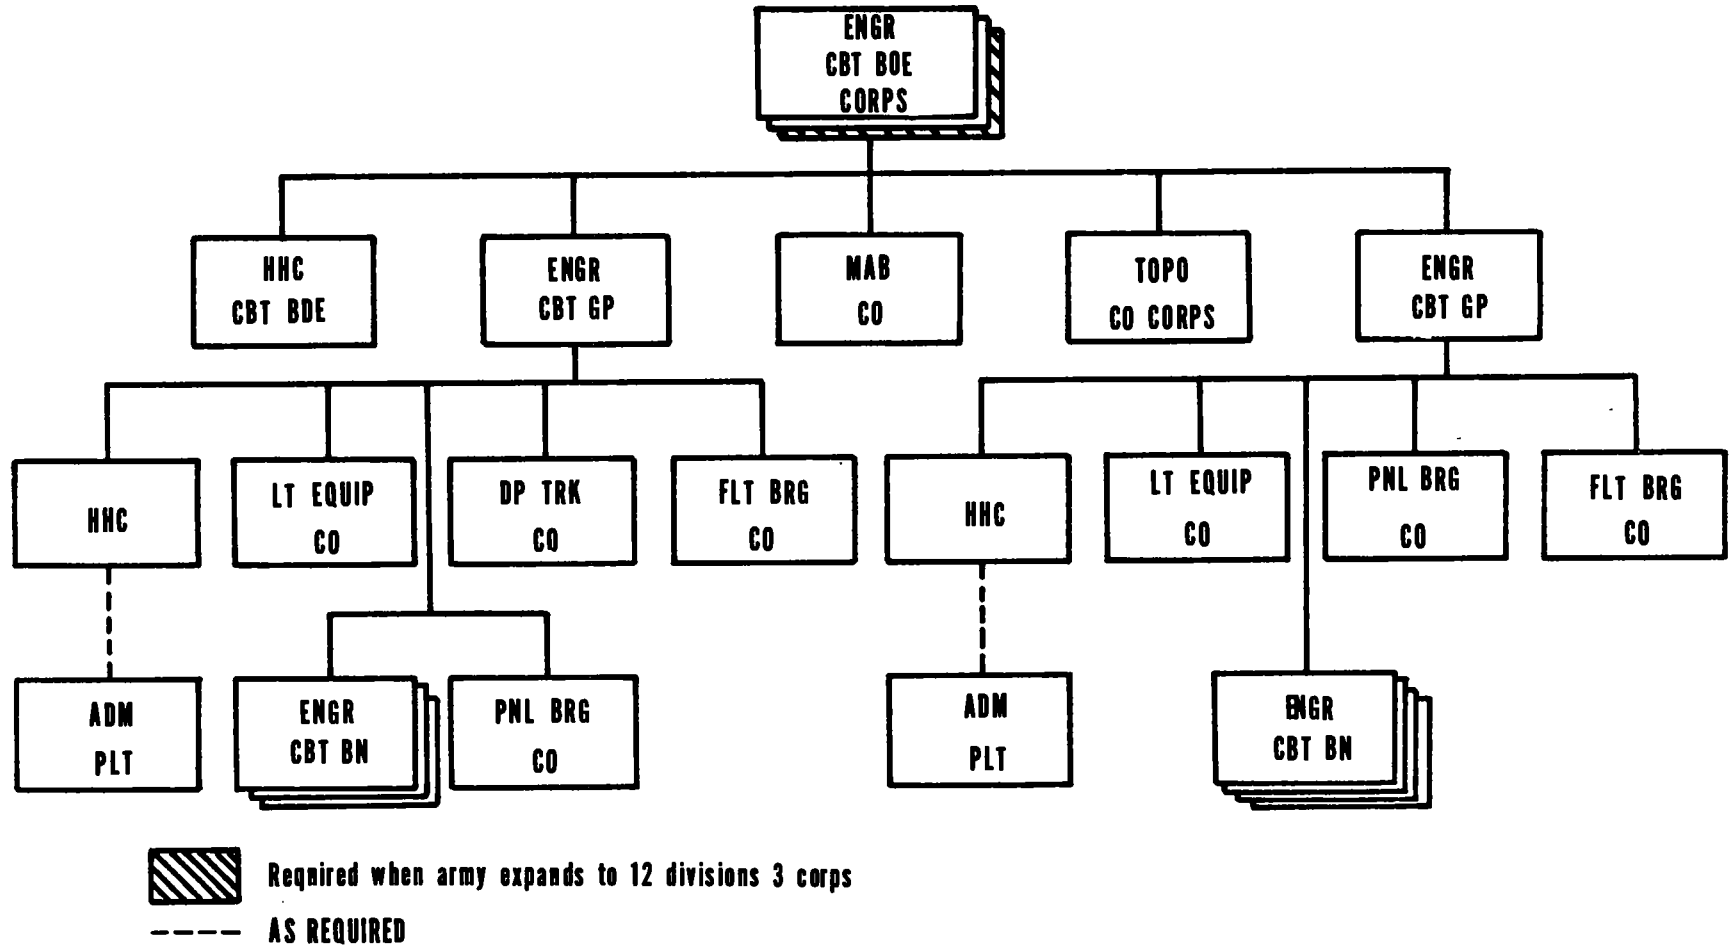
ENGR CBT BOE CORPS

HHC CBT BDE

ENGR CBT GP

MAB CO

TOPO CO CORPS

ENGR CBT GP

HHC

LT EQUIP CO

DP TRK CO

FLT BRG CO

HHC

LT EQUIP CO

PNL BRG CO

FLT BRG CO

ADM PLT

ENGR CBT BN

PNL BRG CO

ADM PLT

ENGR CBT BN

Reqnired when army expands to 12 divisions 3 corps

AS REQUIRED